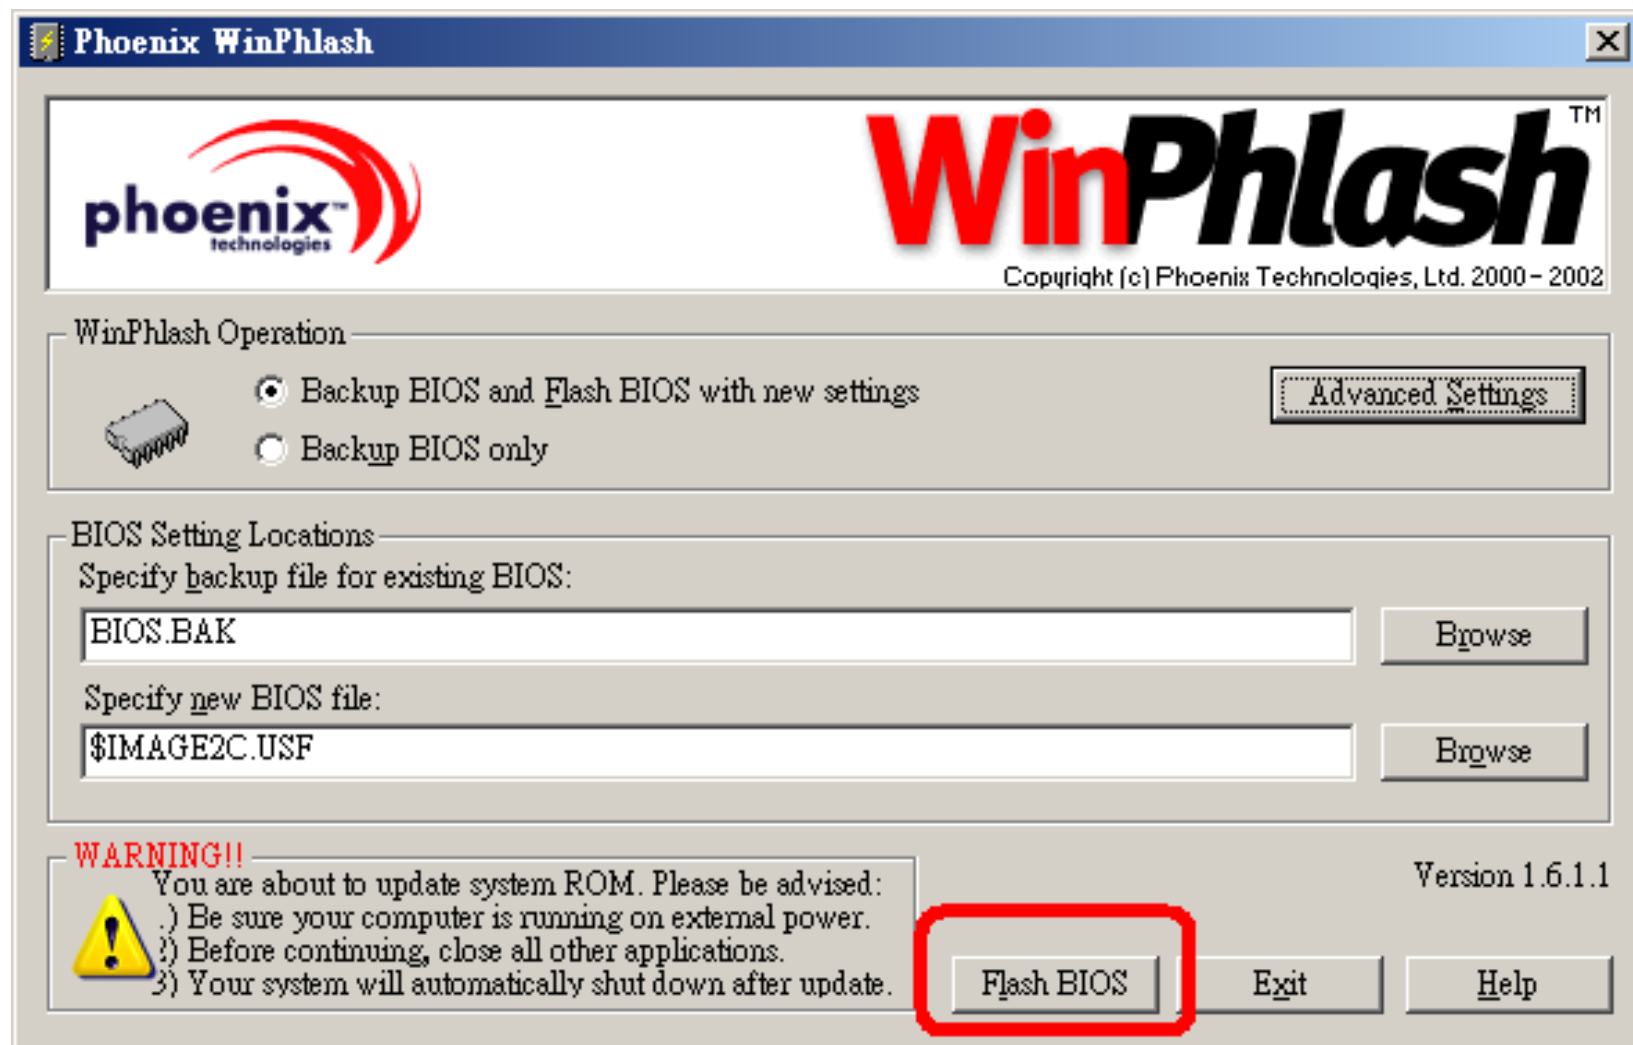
Phoenix WinPhlash

phoenix™ technologies

WinPhlash™

Copyright (c) Phoenix Technologies, Ltd. 2000 - 2002

WinPhlash Operation

Backup BIOS and Flash BIOS with new settings

Backup BIOS only

Advanced Settings

BIOS Setting Locations

Specify backup file for existing BIOS:

BIOS.BAK

Browse

Specify new BIOS file:

$IMAGE2C.USF

Browse

WARNING!!

You are about to update system ROM. Please be advised:
.) Be sure your computer is running on external power.
2) Before continuing, close all other applications.
3) Your system will automatically shut down after update.

Version 1.6.1.1

Flash BIOS

Exit

Help